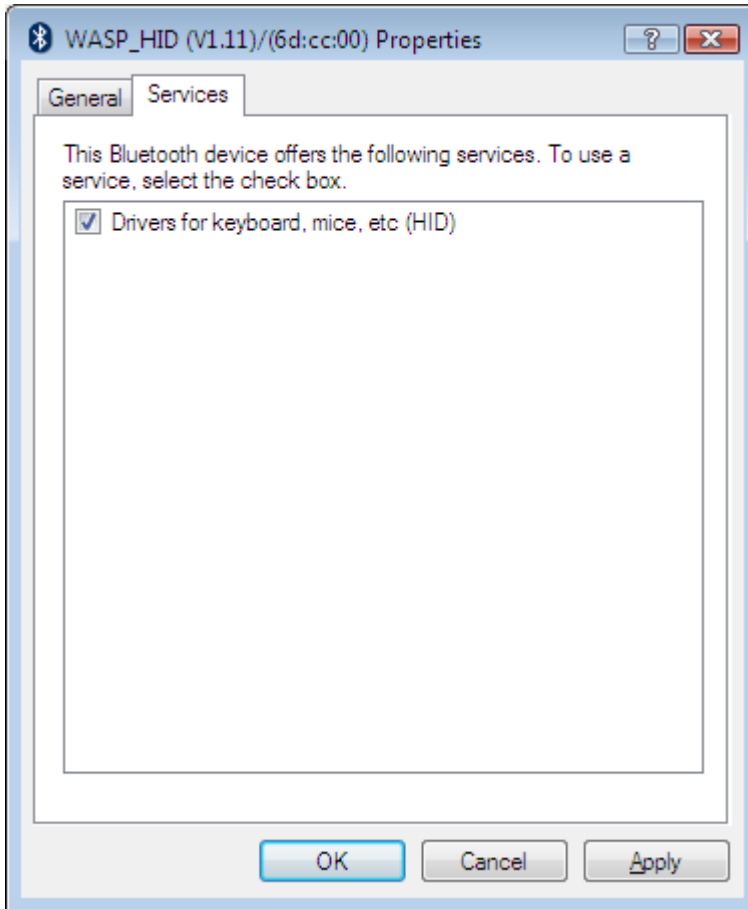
WASP_HID (V1.11)/(6d:cc:00) Properties

?

General

Services

This Bluetooth device offers the following services. To use a service, select the check box.

Drivers for keyboard, mice, etc (HID)

OK

Cancel

Apply